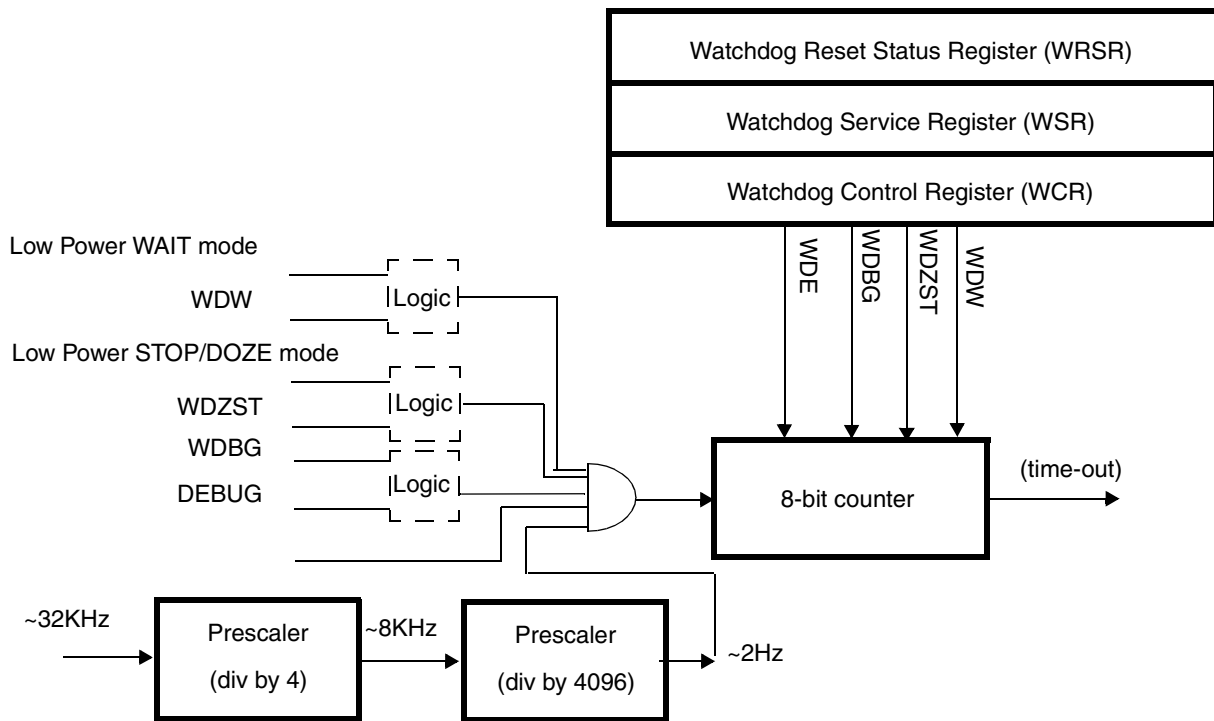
Watchdog Reset Status Register (WRSR)

Watchdog Service Register (WSR)

Watchdog Control Register (WCR)

WDE
WDBG
WDZST
WDW

Low Power WAIT mode
WDW
Logic

Low Power STOP/DOZE mode
WDZST
Logic
WDBG
DEBUG
Logic

8-bit counter

(time-out)

~32KHz
Prescaler
(div by 4)
~8KHz
Prescaler
(div by 4096)
~2Hz